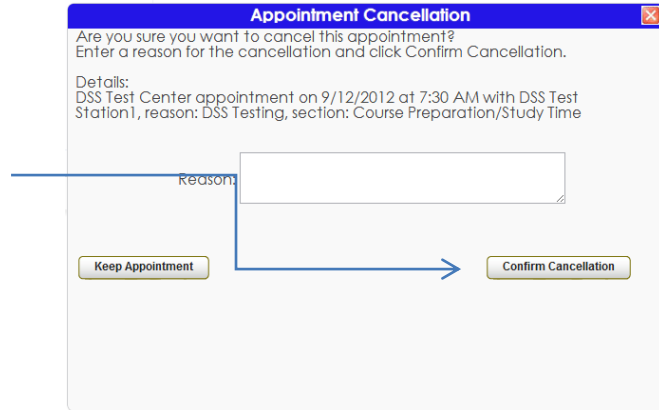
Appointment Cancellation

Are you sure you want to cancel this appointment?
Enter a reason for the cancellation and click Confirm Cancellation.

Details:
DSS Test Center appointment on 9/12/2012 at 7:30 AM with DSS Test Station1, reason: DSS Testing, section: Course Preparation/Study Time

Reason:

Keep Appointment

Confirm Cancellation